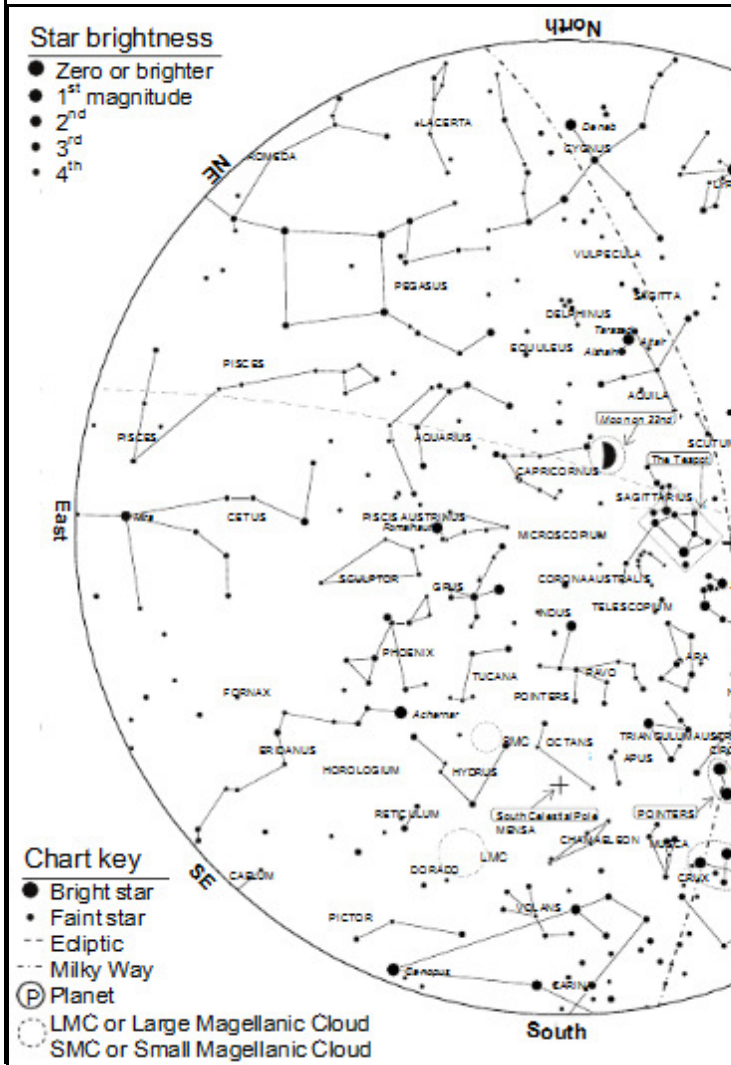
Star brightness
Zero or brighter
$1^{st}$ magnitude
$2^{nd}$
$3^{rd}$
$4^{th}$

North

NE

East

SE

South

ROMEDA
LACERTA
Deneb
CYGNUS
VULPECULA
PEGASUS
SAGITTA
DELPHINUS
Tarazed
Altair
Alshain
EQUULEUS
PISCES
AQUILA
PISCES
AQUARIUS
Moon on 22nd
SCUTUM
CAPRICORNUS
The Teapot
SAGITTARIUS
Mira
CETUS
PISCIS AUSTRINUS
Fomalhaut
MICROSCOPIUM
SCULPTOR
GRUS
CORONA AUSTRALIS
INDUS
TELESCOPIUM
PHOENIX
TUCANA
ARA
PAVO
FORNAX
POINTERS
Achernar
SMC
OCTANS
TRIANGULUM AUSTRALE
ERIDANUS
HOROLOGIUM
HYDRUS
APUS
RETICULUM
South Celestial Pole
MENSA
POINTERS
CHAMAELEON
MUSCA
LMC
CAELUM
DORADO
CRUX
PICTOR
VOLANS
Canopus
CARINA

Chart key
Bright star
Faint star
Ecliptic
Milky Way
P Planet
LMC or Large Magellanic Cloud
SMC or Small Magellanic Cloud